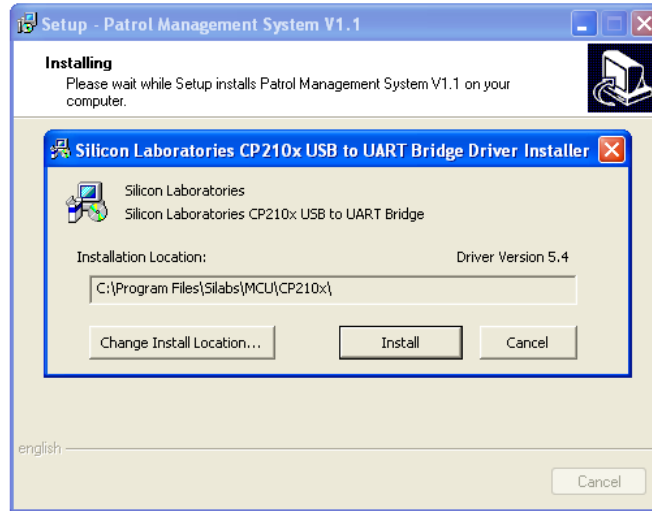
Setup - Patrol Management System V1.1

Installing
Please wait while Setup installs Patrol Management System V1.1 on your computer.

Silicon Laboratories CP210x USB to UART Bridge Driver Installer

Silicon Laboratories
Silicon Laboratories CP210x USB to UART Bridge

Installation Location:

Driver Version 5.4

C:\Program Files\Silabs\MCU\CP210x\

Change Install Location...

Install

Cancel

english

Cancel